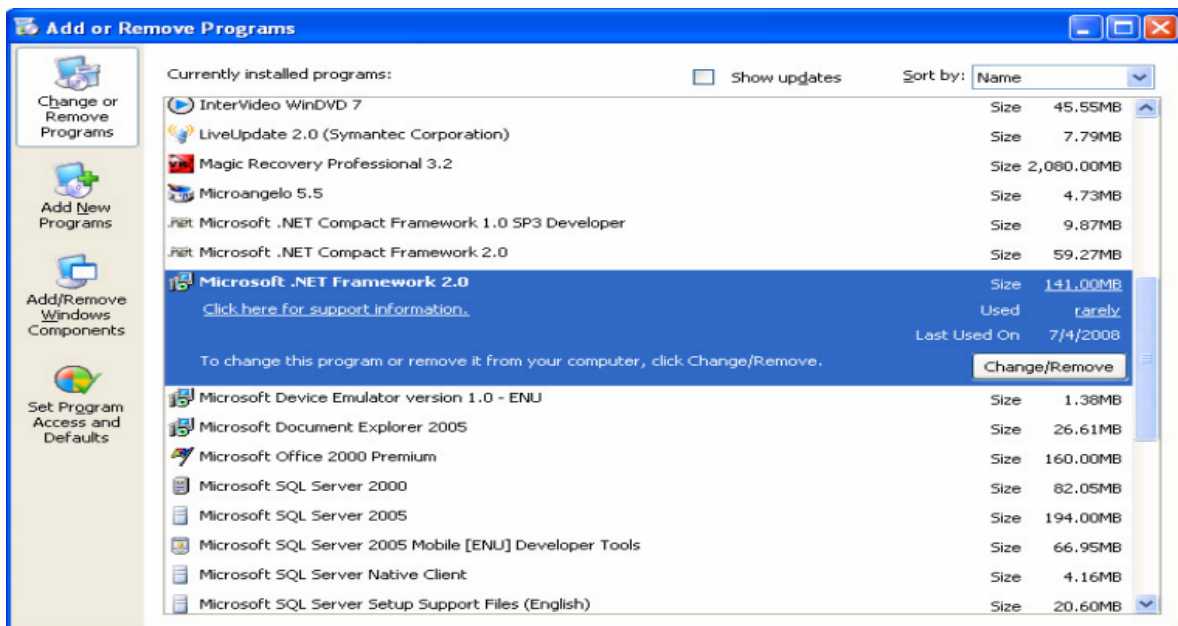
Add or Remove Programs

Change or Remove Programs

Add New Programs

Add/Remove Windows Components

Set Program Access and Defaults

Currently installed programs:

Show updates

Sort by: Name

| Program | | |
|---|---|---|
| InterVideo WinDVD 7 | Size | 45.55MB |
| LiveUpdate 2.0 (Symantec Corporation) | Size | 7.79MB |
| Magic Recovery Professional 3.2 | Size | 2,080.00MB |
| Microangelo 5.5 | Size | 4.73MB |
| Microsoft .NET Compact Framework 1.0 SP3 Developer | Size | 9.87MB |
| Microsoft .NET Compact Framework 2.0 | Size | 59.27MB |
| Microsoft .NET Framework 2.0 | Size | 141.00MB |
| Click here for support information. | Used | rarely |
| | Last Used On | 7/4/2008 |
| To change this program or remove it from your computer, click Change/Remove. | | Change/Remove |
| Microsoft Device Emulator version 1.0 - ENU | Size | 1.38MB |
| Microsoft Document Explorer 2005 | Size | 26.61MB |
| Microsoft Office 2000 Premium | Size | 160.00MB |
| Microsoft SQL Server 2000 | Size | 82.05MB |
| Microsoft SQL Server 2005 | Size | 194.00MB |
| Microsoft SQL Server 2005 Mobile [ENU] Developer Tools | Size | 66.95MB |
| Microsoft SQL Server Native Client | Size | 4.16MB |
| Microsoft SQL Server Setup Support Files (English) | Size | 20.60MB |